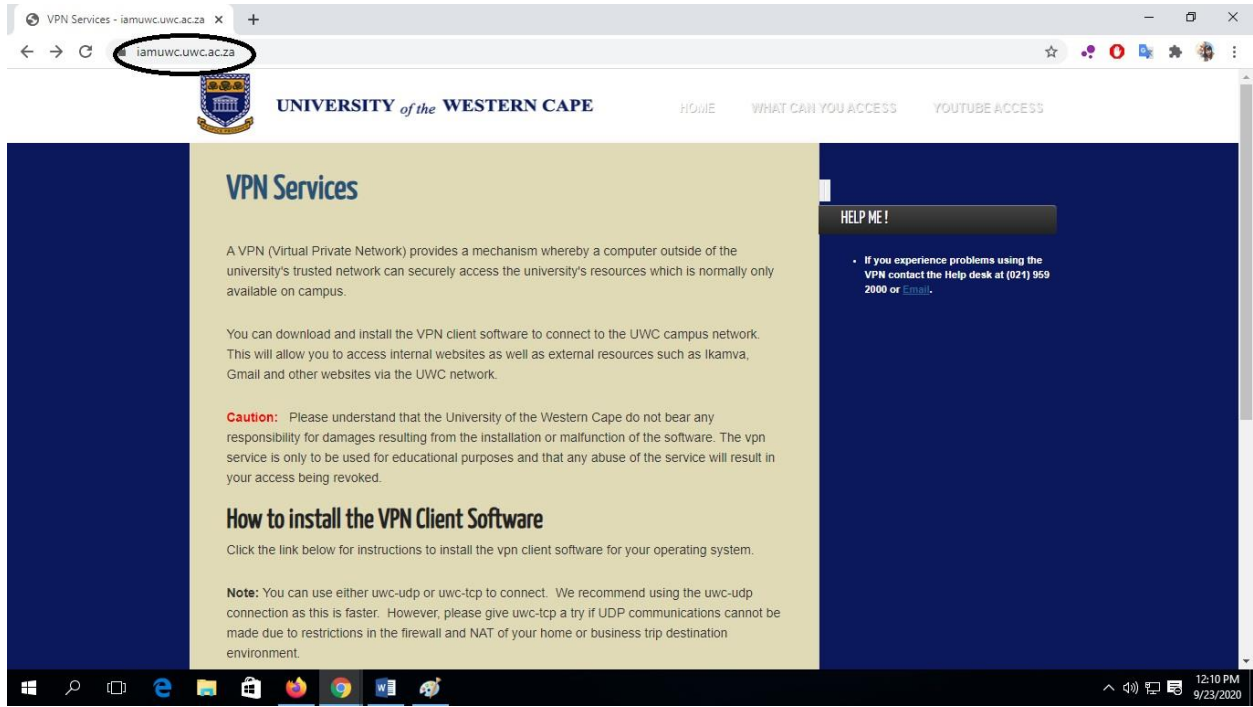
VPN Services - iamuwc.uwc.ac.za × +

iamuwc.uwc.ac.za

UNIVERSITY of the WESTERN CAPE

HOME WHAT CAN YOU ACCESS YOUTUBE ACCESS

VPN Services

A VPN (Virtual Private Network) provides a mechanism whereby a computer outside of the university's trusted network can securely access the university's resources which is normally only available on campus.

You can download and install the VPN client software to connect to the UWC campus network. This will allow you to access internal websites as well as external resources such as Ikamva, Gmail and other websites via the UWC network.

Caution: Please understand that the University of the Western Cape do not bear any responsibility for damages resulting from the installation or malfunction of the software. The vpn service is only to be used for educational purposes and that any abuse of the service will result in your access being revoked.

How to install the VPN Client Software

Click the link below for instructions to install the vpn client software for your operating system.

Note: You can use either uwc-udp or uwc-tcp to connect. We recommend using the uwc-udp connection as this is faster. However, please give uwc-tcp a try if UDP communications cannot be made due to restrictions in the firewall and NAT of your home or business trip destination environment.

HELP ME !

• If you experience problems using the VPN contact the Help desk at (021) 959 2000 or Email.

12:10 PM
9/23/2020